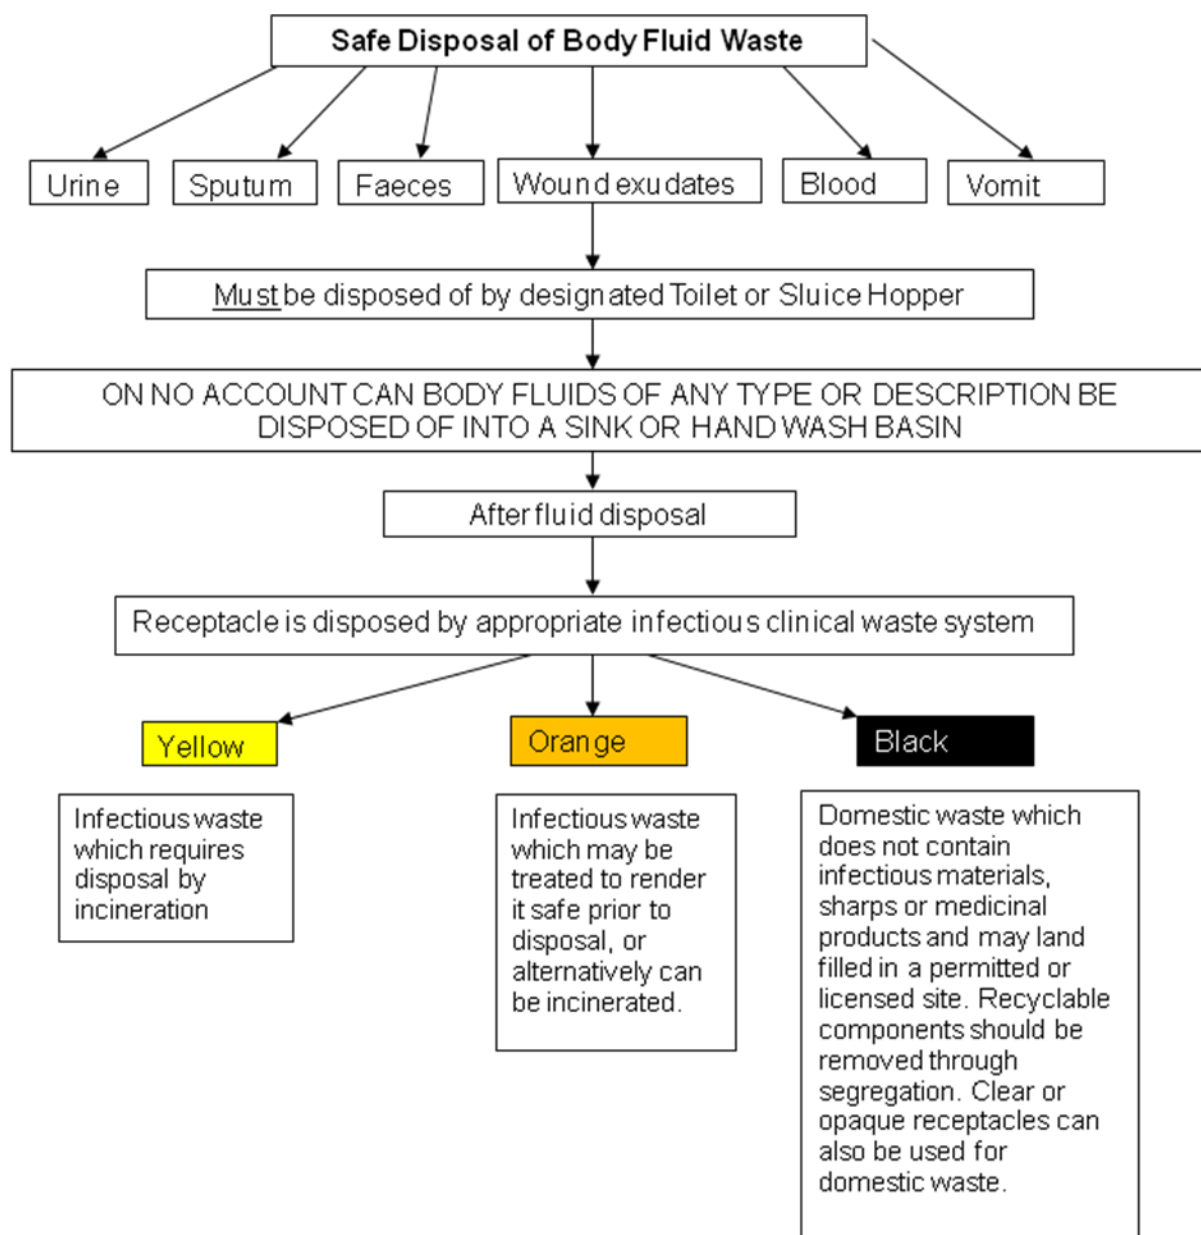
Safe Disposal of Body Fluid Waste

Urine

Sputum

Faeces

Wound exudates

Blood

Vomit

Must be disposed of by designated Toilet or Sluice Hopper

ON NO ACCOUNT CAN BODY FLUIDS OF ANY TYPE OR DESCRIPTION BE DISPOSED OF INTO A SINK OR HAND WASH BASIN

After fluid disposal

Receptacle is disposed by appropriate infectious clinical waste system

Yellow

Orange

Black

Infectious waste which requires disposal by incineration

Infectious waste which may be treated to render it safe prior to disposal, or alternatively can be incinerated.

Domestic waste which does not contain infectious materials, sharps or medicinal products and may land filled in a permitted or licensed site. Recyclable components should be removed through segregation. Clear or opaque receptacles can also be used for domestic waste.